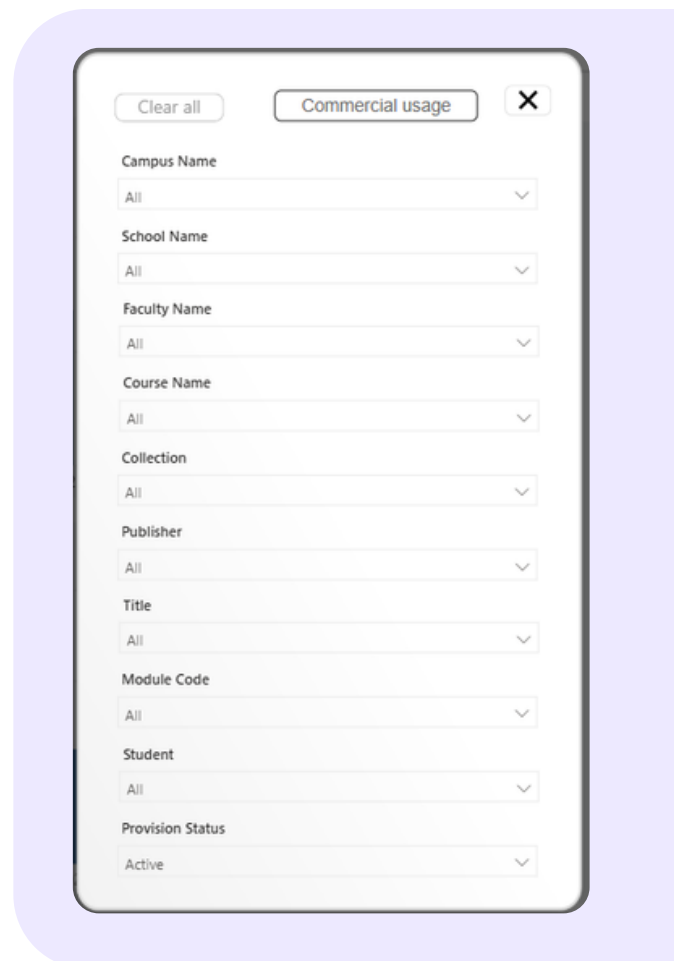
Clear all

Commercial usage

×

Campus Name

All

School Name

All

Faculty Name

All

Course Name

All

Collection

All

Publisher

All

Title

All

Module Code

All

Student

All

Provision Status

Active